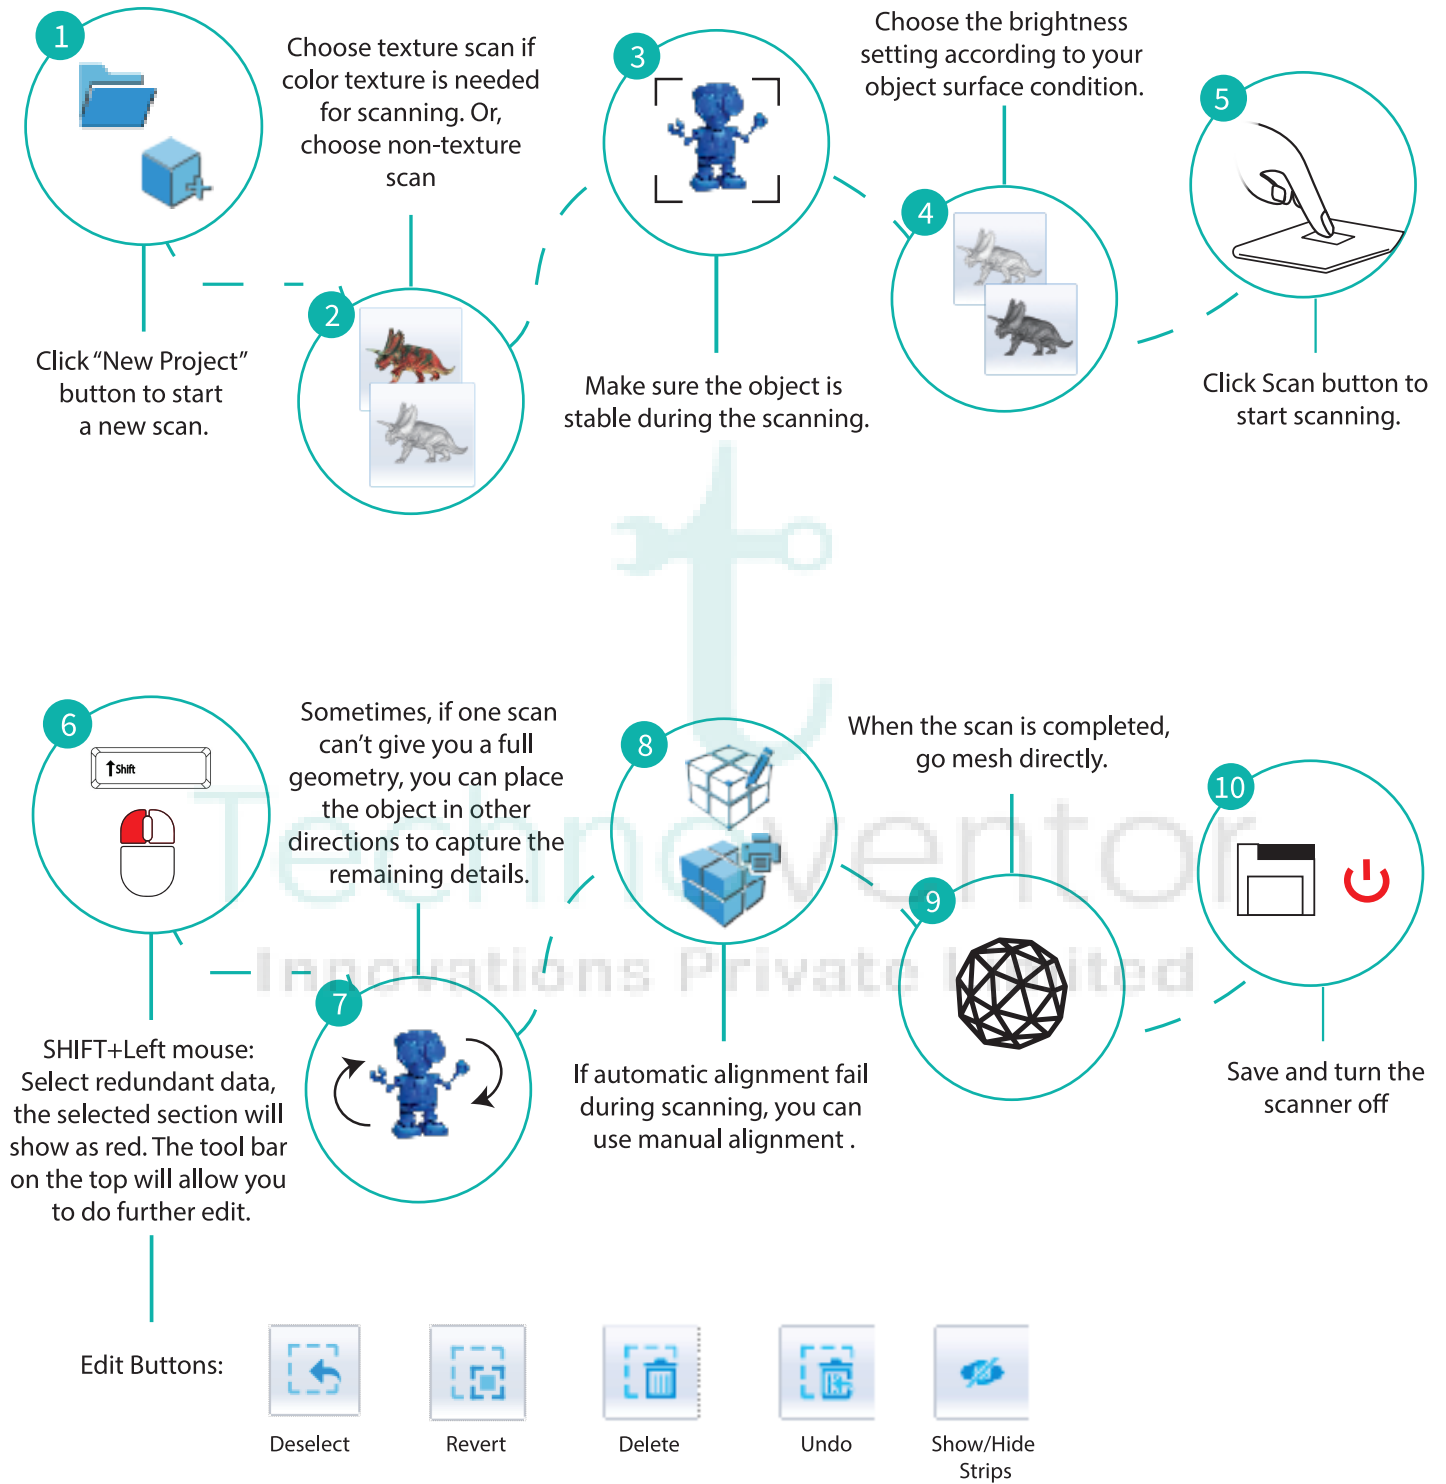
1

Click "New Project" button to start a new scan.

Choose texture scan if color texture is needed for scanning. Or, choose non-texture scan

2

3

Make sure the object is stable during the scanning.

Choose the brightness setting according to your object surface condition.

4

5

Click Scan button to start scanning.

Technoventor Innovations Private Limited

6

Shift

SHIFT+Left mouse: Select redundant data, the selected section will show as red. The tool bar on the top will allow you to do further edit.

Sometimes, if one scan can't give you a full geometry, you can place the object in other directions to capture the remaining details.

7

8

If automatic alignment fail during scanning, you can use manual alignment .

When the scan is completed, go mesh directly.

9

10

Save and turn the scanner off

Edit Buttons:

Deselect

Revert

Delete

Undo

Show/Hide Strips